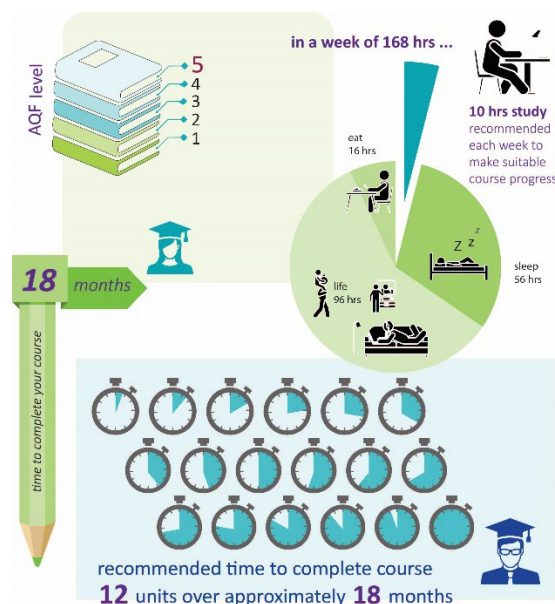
AQF level

5
4
3
2
1

in a week of 168 hrs ...

10 hrs study recommended each week to make suitable course progress

eat
16 hrs

sleep
56 hrs

life
96 hrs

18 months

time to complete your course

recommended time to complete course
12 units over approximately 18 months